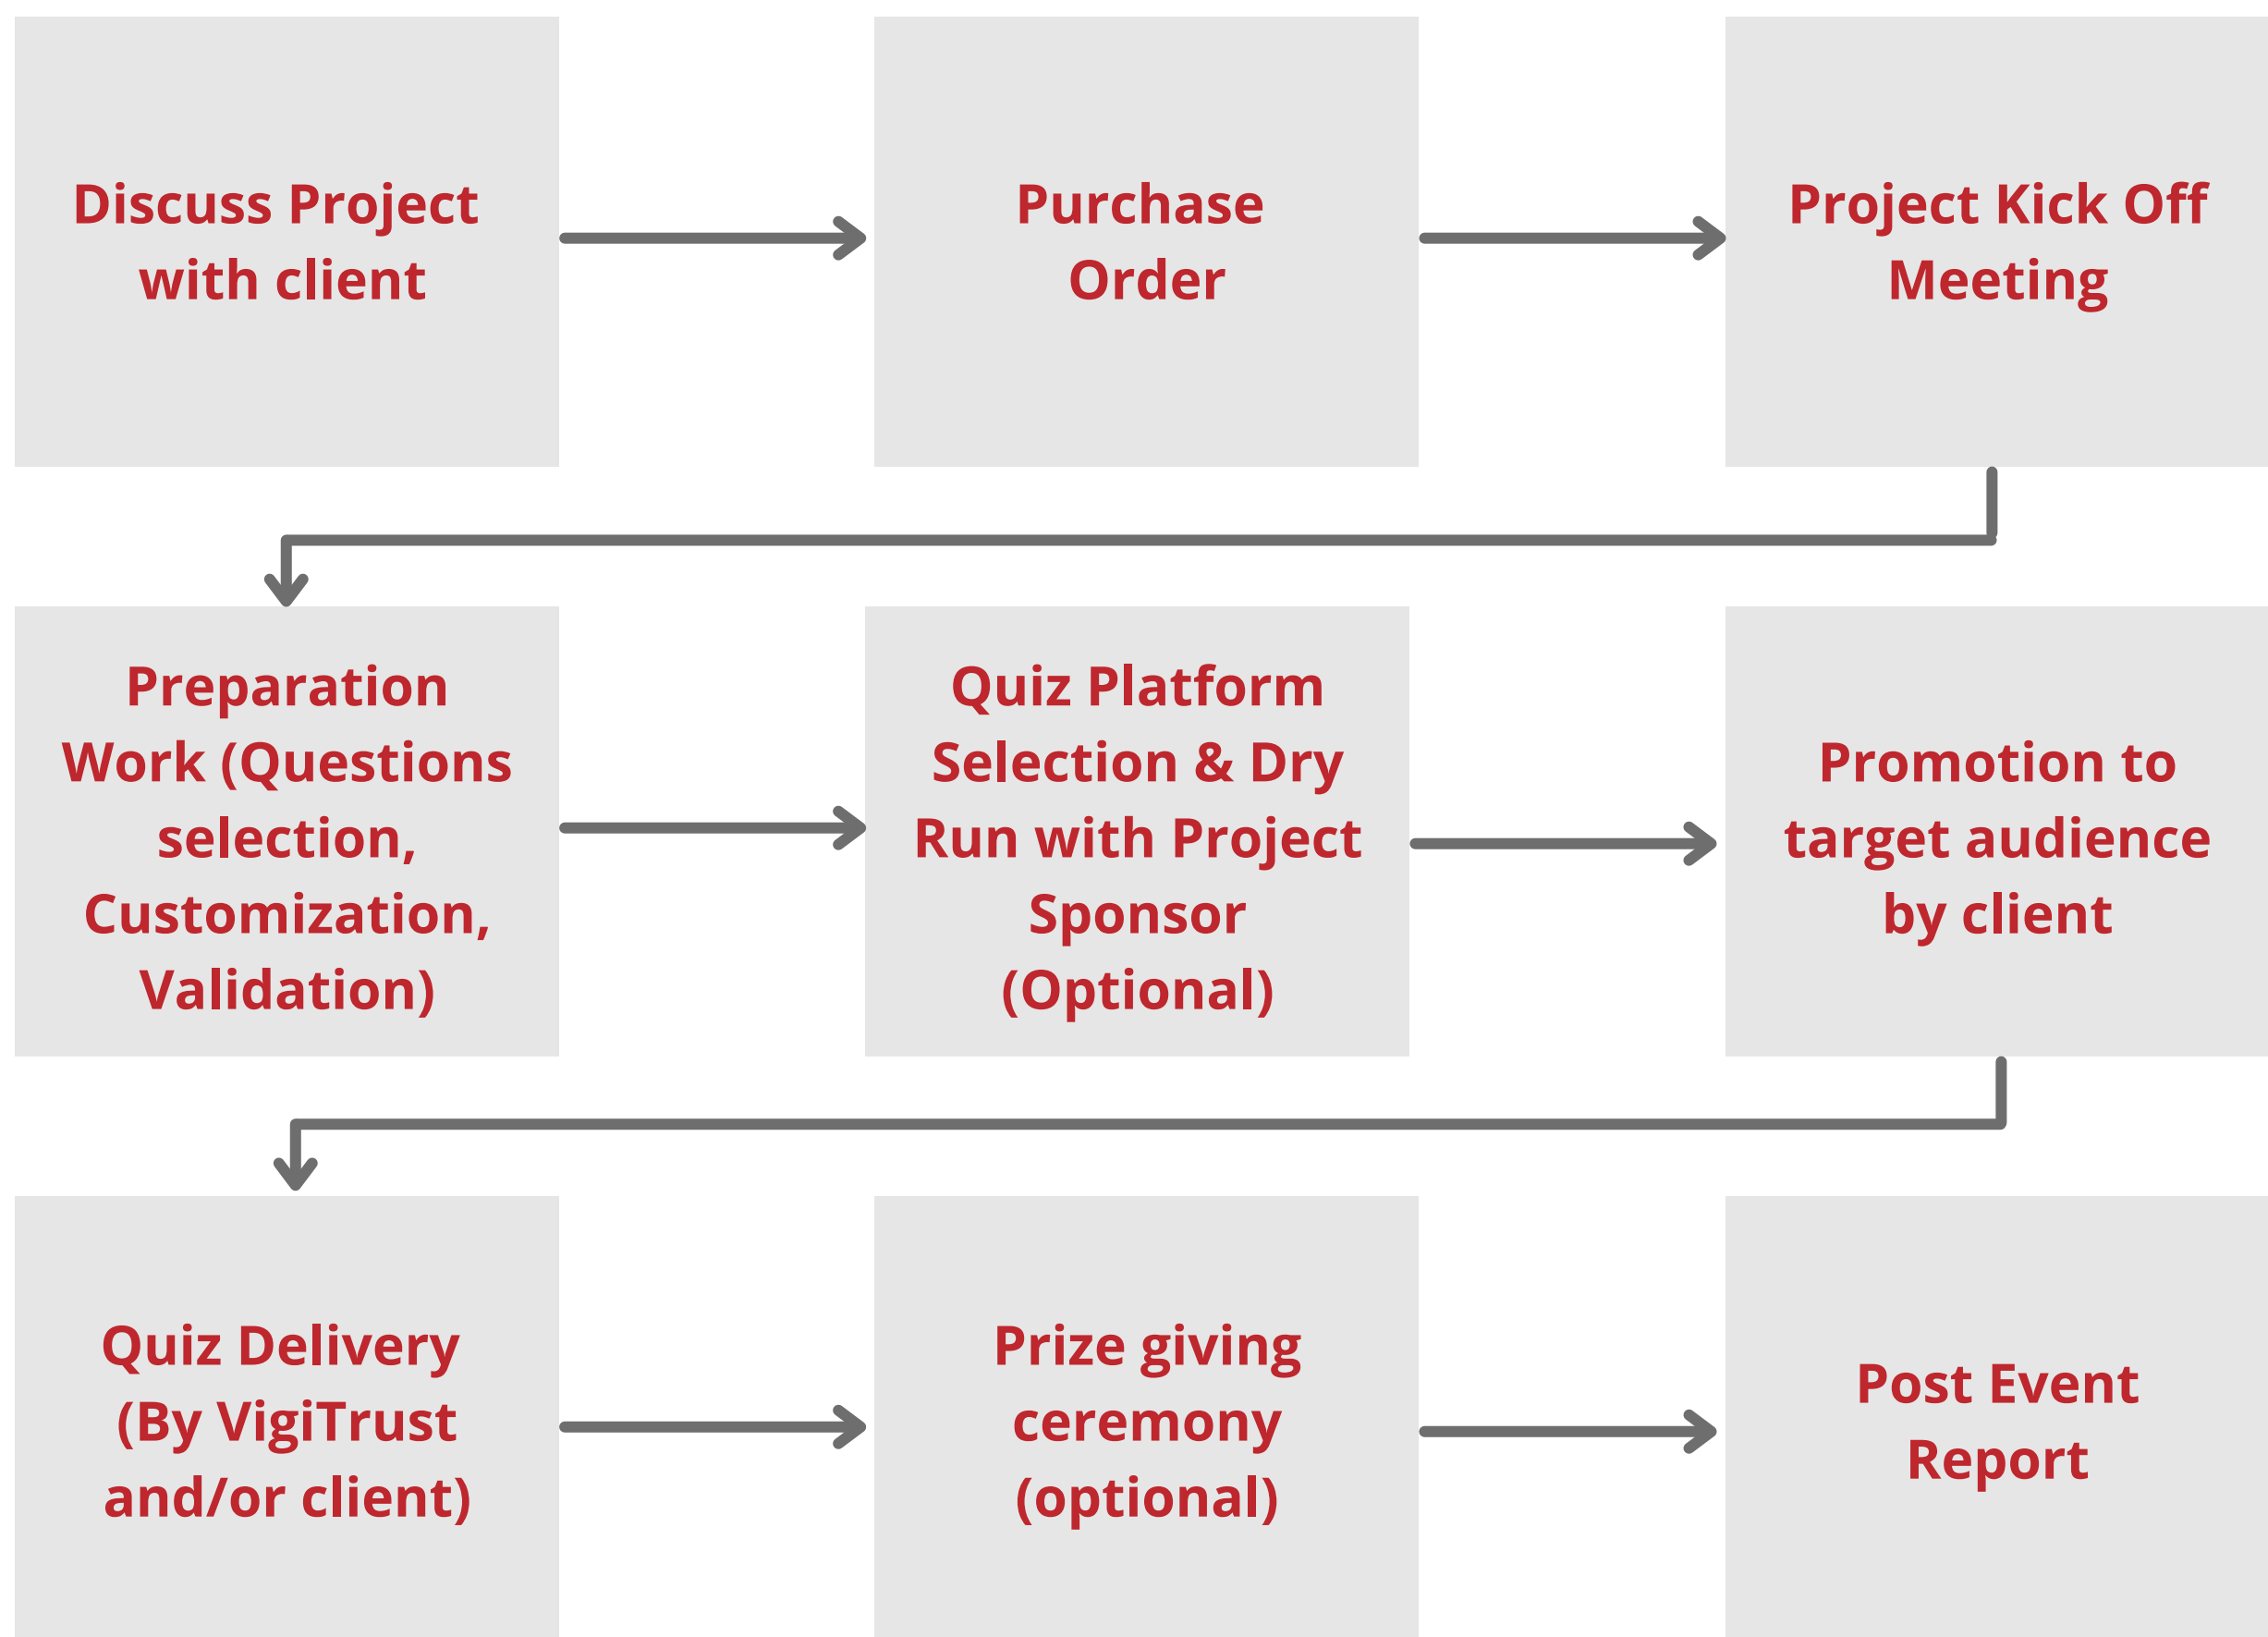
Discuss Project with client

Purchase Order

Project Kick Off Meeting

Preparation Work (Questions selection, Customization, Validation)

Quiz Platform Selection & Dry Run with Project Sponsor (Optional)

Promotion to target audience by client

Quiz Delivery (By VigiTrust and/or client)

Prize giving ceremony (optional)

Post Event Report